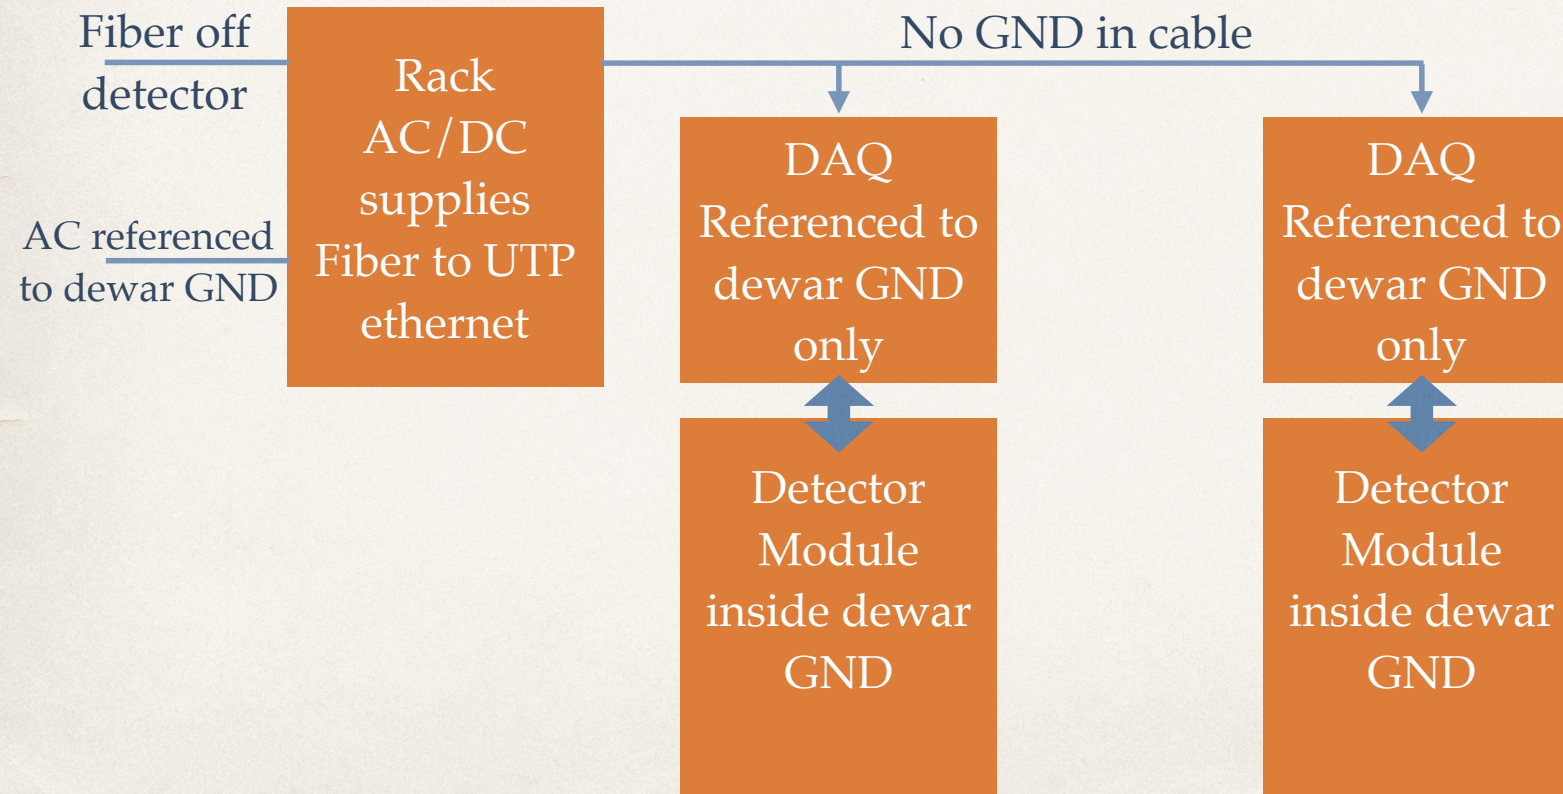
Fiber off detector

AC referenced to dewar GND

Rack AC/DC supplies Fiber to UTP ethernet

No GND in cable

DAQ Referenced to dewar GND only

Detector Module inside dewar GND

DAQ Referenced to dewar GND only

Detector Module inside dewar GND